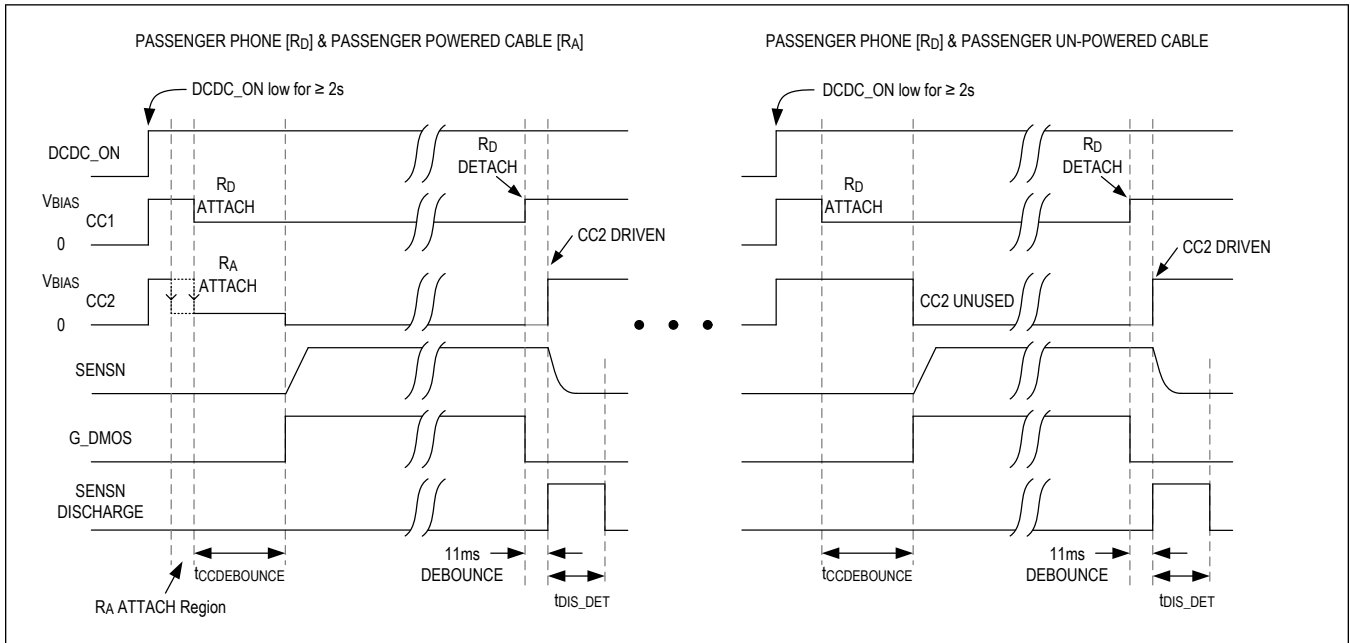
PASSENGER PHONE [$R_D$] & PASSENGER POWERED CABLE [$R_A$]

DCDC_ON low for ≥ 2s

DCDC_ON

$R_D$ DETACH

$V_{BIAS}$ CC1 0

$R_D$ ATTACH

CC2 DRIVEN

$V_{BIAS}$ CC2 0

$R_A$ ATTACH

SENSN

G_DMOS

SENSN DISCHARGE

$t_{CCDEBOUNCE}$

11ms DEBOUNCE

$t_{DIS\_DET}$

$R_A$ ATTACH Region

PASSENGER PHONE [$R_D$] & PASSENGER UN-POWERED CABLE

DCDC_ON low for ≥ 2s

$R_D$ DETACH

$R_D$ ATTACH

CC2 DRIVEN

CC2 UNUSED

$t_{CCDEBOUNCE}$

11ms DEBOUNCE

$t_{DIS\_DET}$